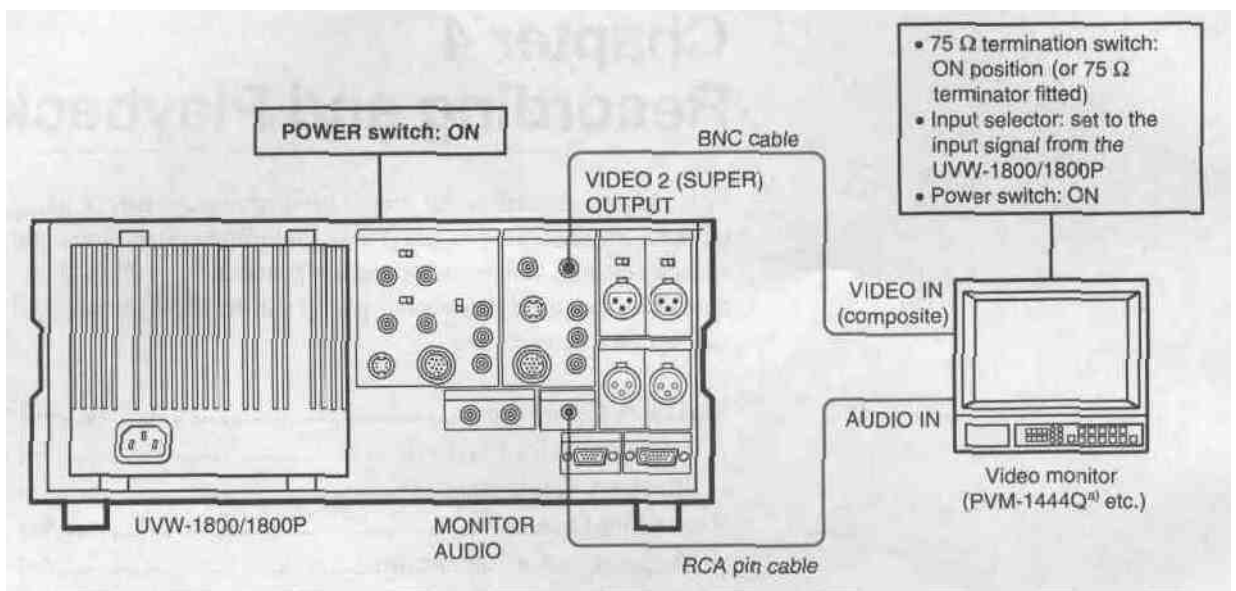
Chapter 4
Recording and Playback

POWER switch: ON

BNC cable

VIDEO 2 (SUPER)
OUTPUT

• 75 Ω termination switch: ON position (or 75 Ω terminator fitted)
• Input selector: set to the input signal from the UVW-1800/1800P
• Power switch: ON

VIDEO IN
(composite)

AUDIO IN

Video monitor
(PVM-1444Q$^{a)}$ etc.)

UVW-1800/1800P

MONITOR
AUDIO

RCA pin cable